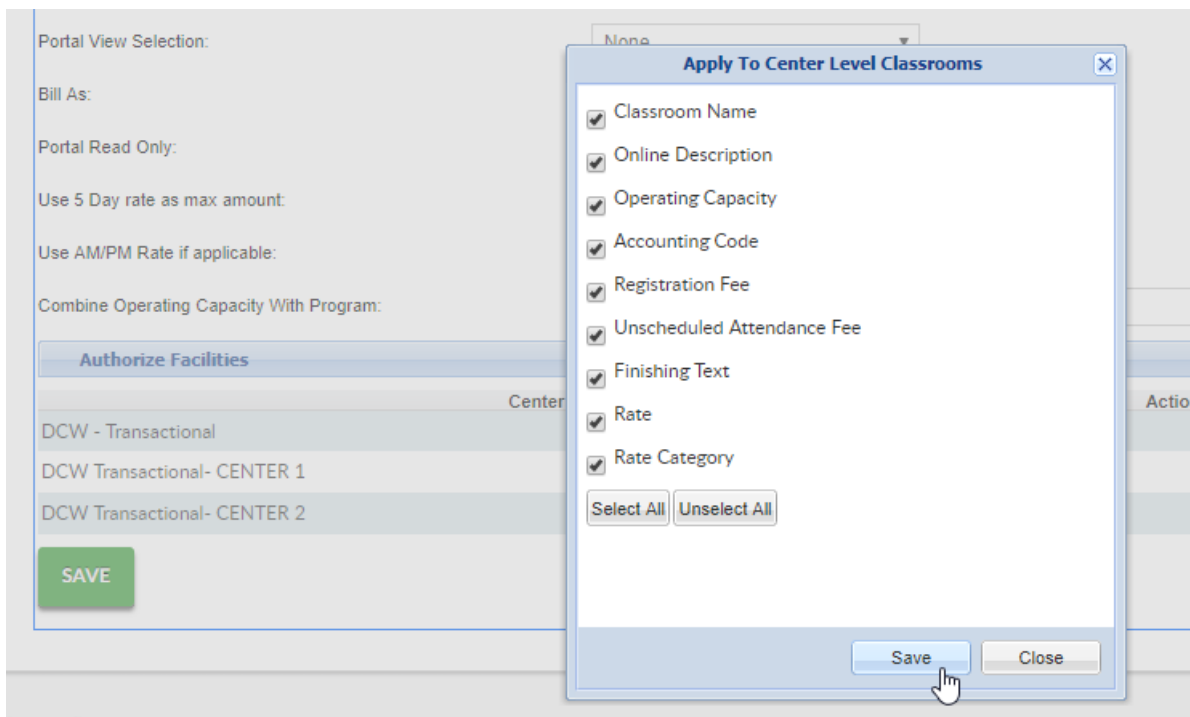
Portal View Selection:

None

Bill As:

Portal Read Only:

Use 5 Day rate as max amount:

Use AM/PM Rate if applicable:

Combine Operating Capacity With Program:

Authorize Facilities

Center

Actio

DCW - Transactional

DCW Transactional- CENTER 1

DCW Transactional- CENTER 2

SAVE

Apply To Center Level Classrooms

Classroom Name

Online Description

Operating Capacity

Accounting Code

Registration Fee

Unscheduled Attendance Fee

Finishing Text

Rate

Rate Category

Select All

Unselect All

Save

Close